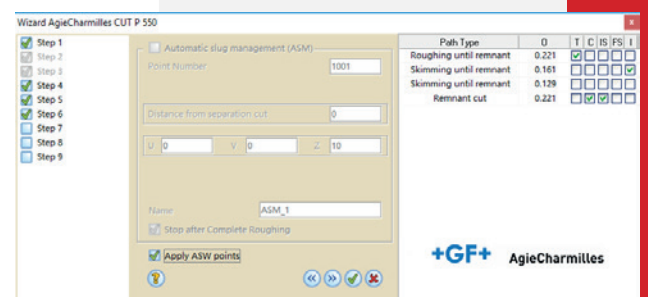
Wizard AgieCharmilles CUT P 550

Step 1
Step 2
Step 3
Step 4
Step 5
Step 6
Step 7
Step 8
Step 9

Automatic slug management (ASM)

Point Number 1001

Distance from separation cut 0

U 0 V 0 Z 10

Name ASM_1

Stop after Complete Roughing

Apply ASW points

| Path Type | O | T | C | IS | FS | I |
|---|---|---|---|---|---|---|
| Roughing until remnant | 0.221 | ☑ | ☐ | ☐ | ☐ | ☐ |
| Skimming until remnant | 0.161 | ☐ | ☐ | ☐ | ☐ | ☑ |
| Skimming until remnant | 0.129 | ☐ | ☐ | ☐ | ☐ | ☐ |
| Remnant cut | 0.221 | ☐ | ☑ | ☑ | ☐ | ☐ |

+GF+ AgieCharmilles